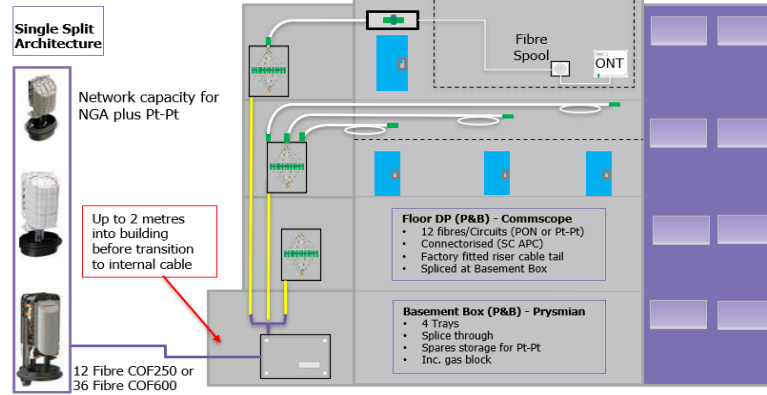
Single Split Architecture

Network capacity for NGA plus Pt-Pt

Up to 2 metres into building before transition to internal cable

12 Fibre COF250 or 36 Fibre COF600

Fibre Spool

ONT

Floor DP (P&B) - Commscope
• 12 fibres/Circuits (PON or Pt-Pt)
• Connectorised (SC APC)
• Factory fitted riser cable tail
• Spliced at Basement Box

Basement Box (P&B) - Prysmian
• 4 Trays
• Splice through
• Spares storage for Pt-Pt
• Inc. gas block